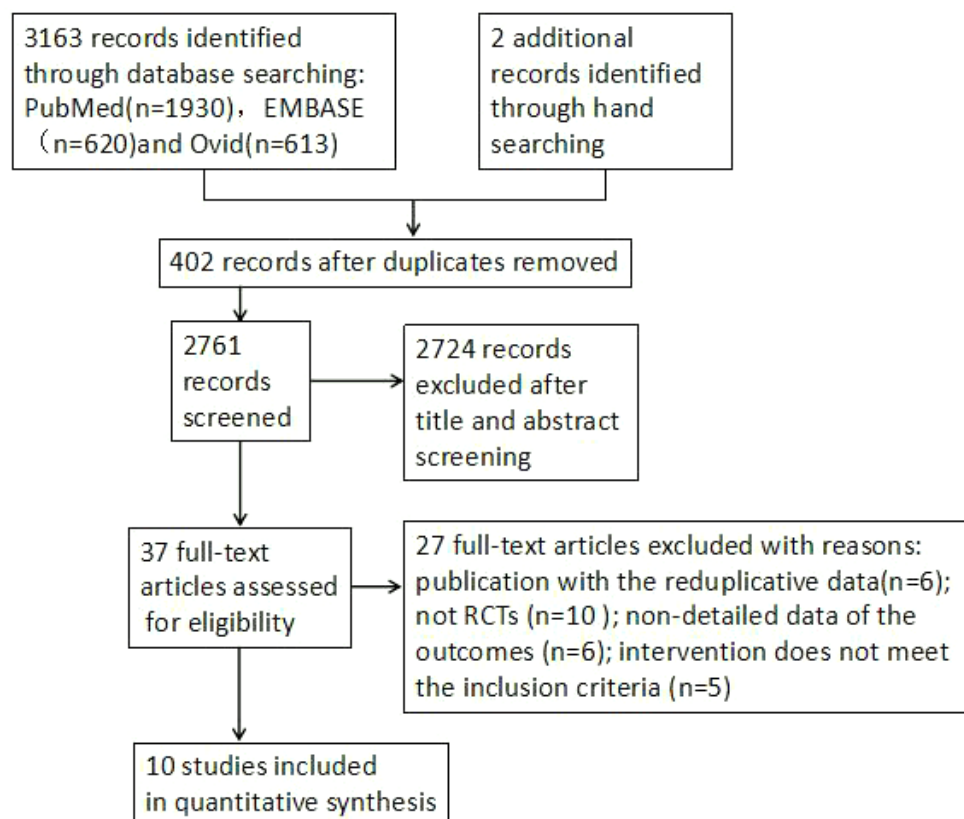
3163 records identified through database searching: PubMed(n=1930)， EMBASE （n=620)and Ovid(n=613)

2 additional records identified through hand searching

402 records after duplicates removed

2761 records screened

2724 records excluded after title and abstract screening

37 full-text articles assessed for eligibility

27 full-text articles excluded with reasons: publication with the reduplicative data(n=6); not RCTs (n=10 ); non-detailed data of the outcomes (n=6); intervention does not meet the inclusion criteria (n=5)

10 studies included in quantitative synthesis